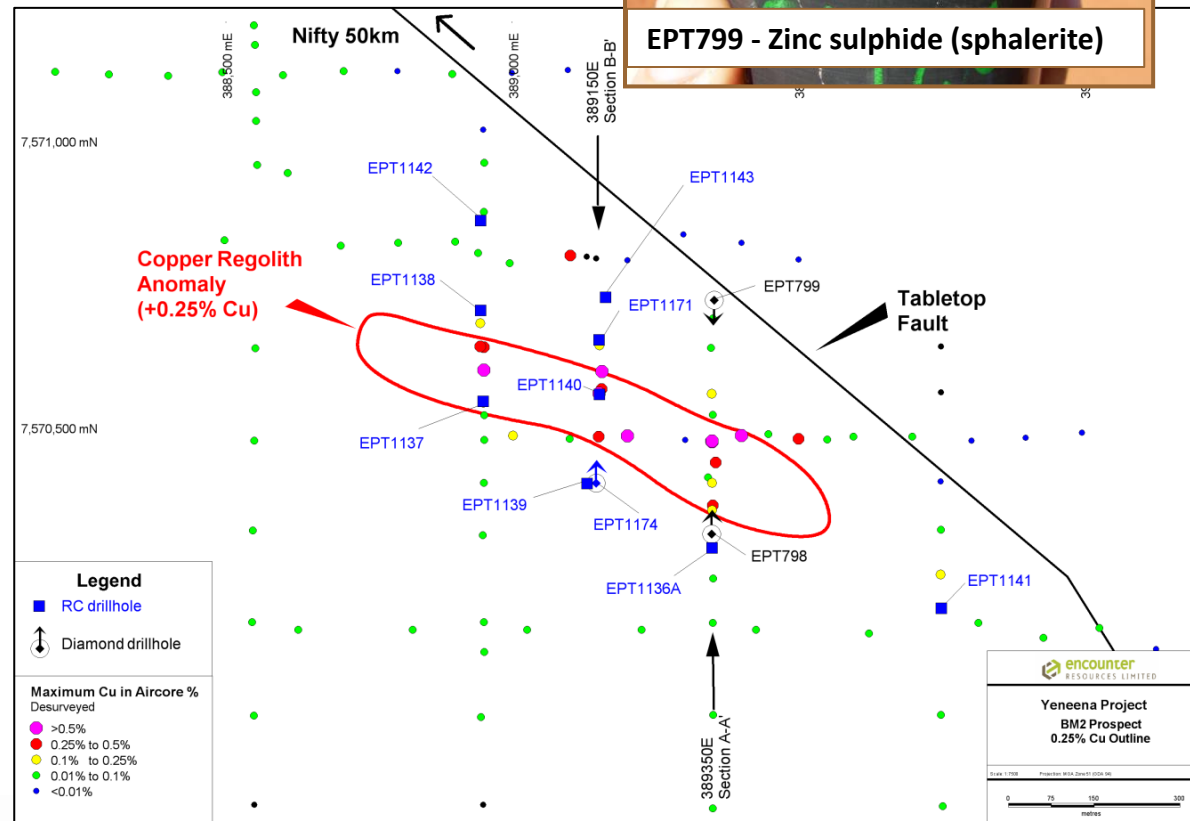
EPT799 - Zinc sulphide (sphalerite)

Nifty 50km

388,500 mE

389,000 mE

389150E Section B-B'

7,571,000 mN

7,570,500 mN

EPT1142

EPT1143

Copper Regolith Anomaly (+0.25% Cu)

EPT1138

EPT1171

EPT799

Tabletop Fault

EPT1140

EPT1137

EPT1139

EPT1174

EPT798

EPT1136A

EPT1141

Legend

RC drillhole

Diamond drillhole

Maximum Cu in Aircore %
Desurveyed

>0.5%
0.25% to 0.5%
0.1% to 0.25%
0.01% to 0.1%
<0.01%

389350E Section A-A'

encounter RESOURCES LIMITED

Yeneena Project

BM2 Prospect
0.25% Cu Outline

0 75 150 300
metres